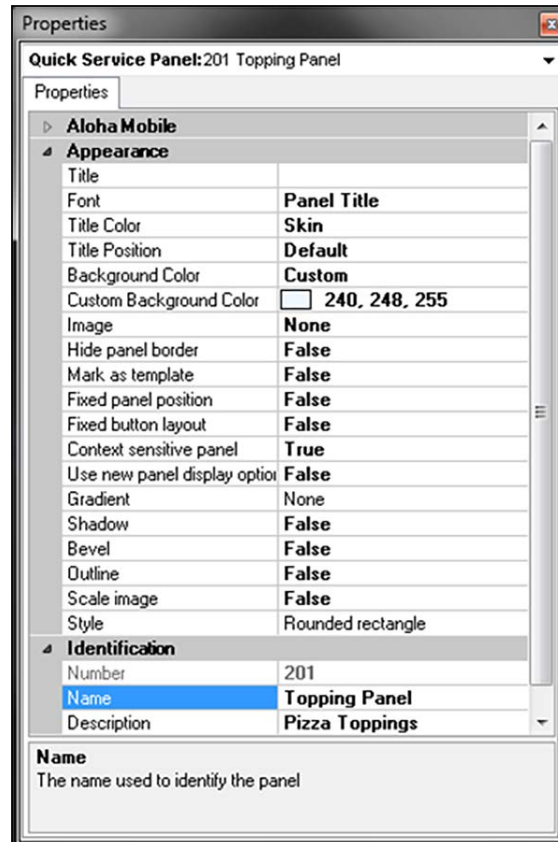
Properties

Quick Service Panel: 201 Topping Panel

Properties

Aloha Mobile

Appearance

| | |
|---|---|
| Title | |
| Font | Panel Title |
| Title Color | Skin |
| Title Position | Default |
| Background Color | Custom |
| Custom Background Color | 240, 248, 255 |
| Image | None |
| Hide panel border | False |
| Mark as template | False |
| Fixed panel position | False |
| Fixed button layout | False |
| Context sensitive panel | True |
| Use new panel display optior | False |
| Gradient | None |
| Shadow | False |
| Bevel | False |
| Outline | False |
| Scale image | False |
| Style | Rounded rectangle |

Identification

| | |
|---|---|
| Number | 201 |
| Name | Topping Panel |
| Description | Pizza Toppings |

Name
The name used to identify the panel